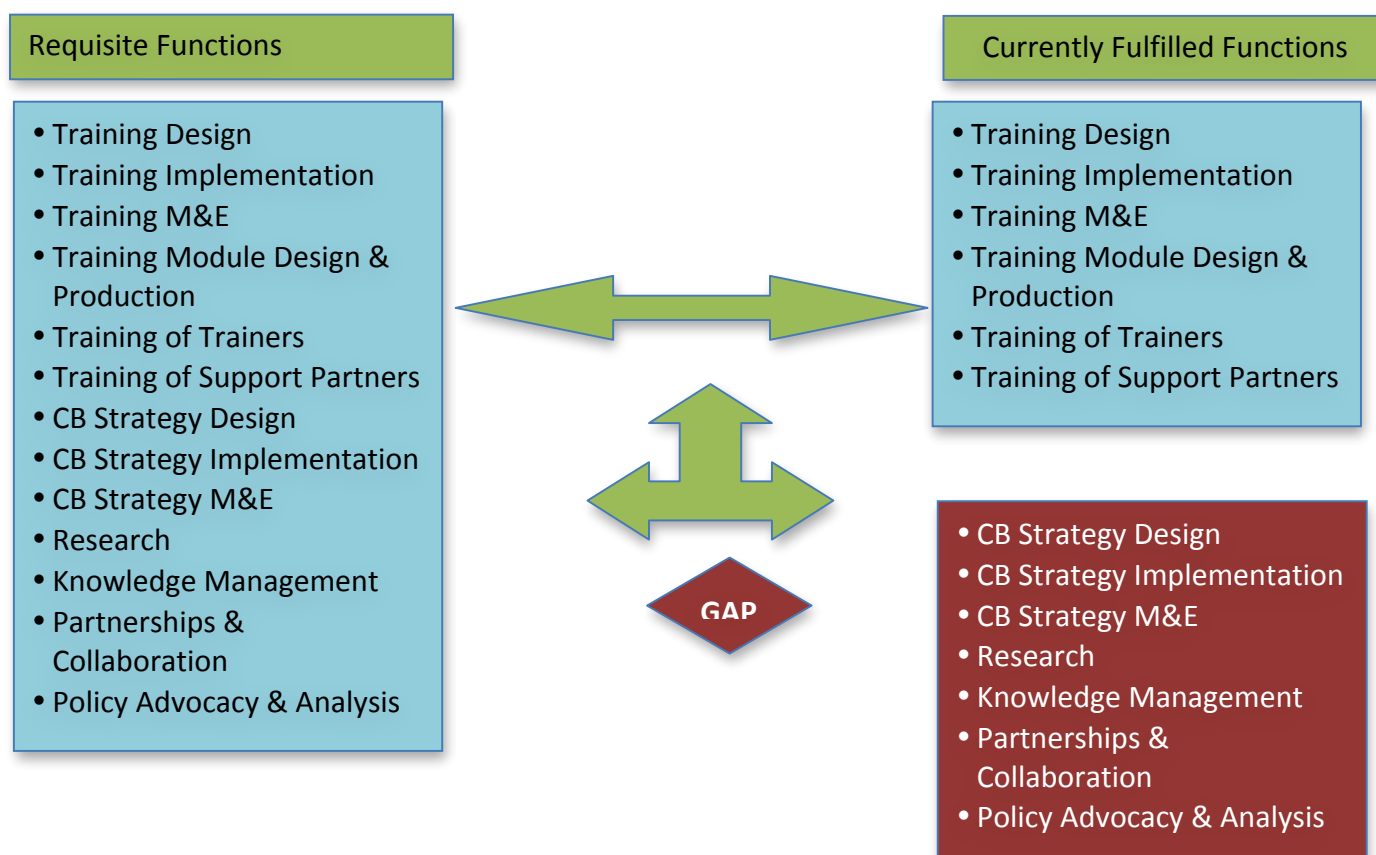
Requisite Functions

- Training Design
- Training Implementation
- Training M&E
- Training Module Design & Production
- Training of Trainers
- Training of Support Partners
- CB Strategy Design
- CB Strategy Implementation
- CB Strategy M&E
- Research
- Knowledge Management
- Partnerships & Collaboration
- Policy Advocacy & Analysis

Currently Fulfilled Functions

- Training Design
- Training Implementation
- Training M&E
- Training Module Design & Production
- Training of Trainers
- Training of Support Partners

GAP

- CB Strategy Design
- CB Strategy Implementation
- CB Strategy M&E
- Research
- Knowledge Management
- Partnerships & Collaboration
- Policy Advocacy & Analysis